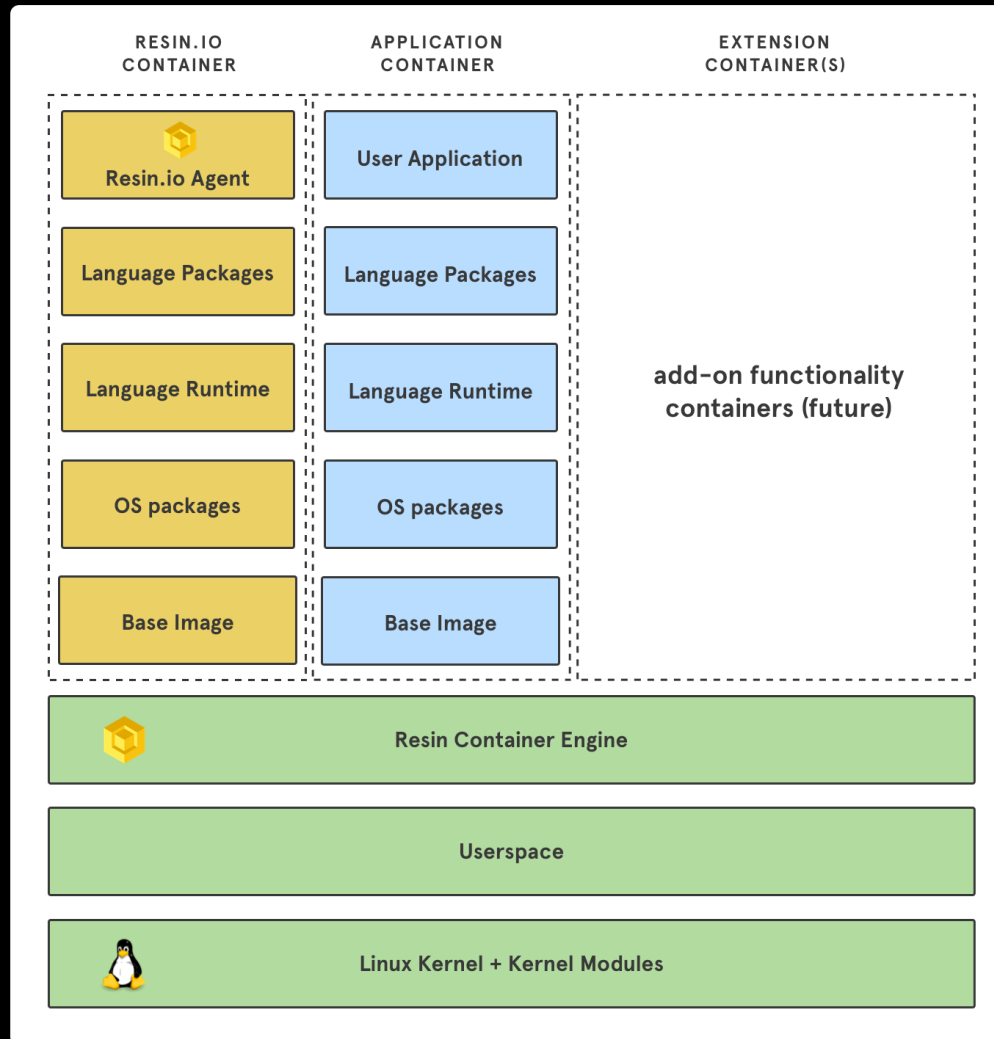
RESIN.IO CONTAINER

Resin.io Agent

Language Packages

Language Runtime

OS packages

Base Image

APPLICATION CONTAINER

User Application

Language Packages

Language Runtime

OS packages

Base Image

EXTENSION CONTAINER(S)

add-on functionality containers (future)

Resin Container Engine

Userspace

Linux Kernel + Kernel Modules